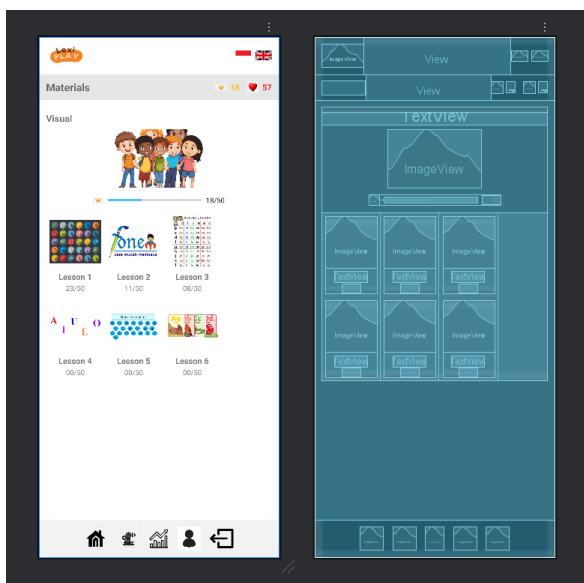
Lexi PLAY

Materials 18 57

Visual

18/50

Lesson 1
23/50

Lesson 2
11/50

Lesson 3
08/50

Lesson 4
08/50

Lesson 5
08/50

Lesson 6
08/50

ImageView
View
View
TextView
ImageView
ImageView
TextView
ImageView
TextView
ImageView
TextView
ImageView
TextView
ImageView
TextView
ImageView
TextView